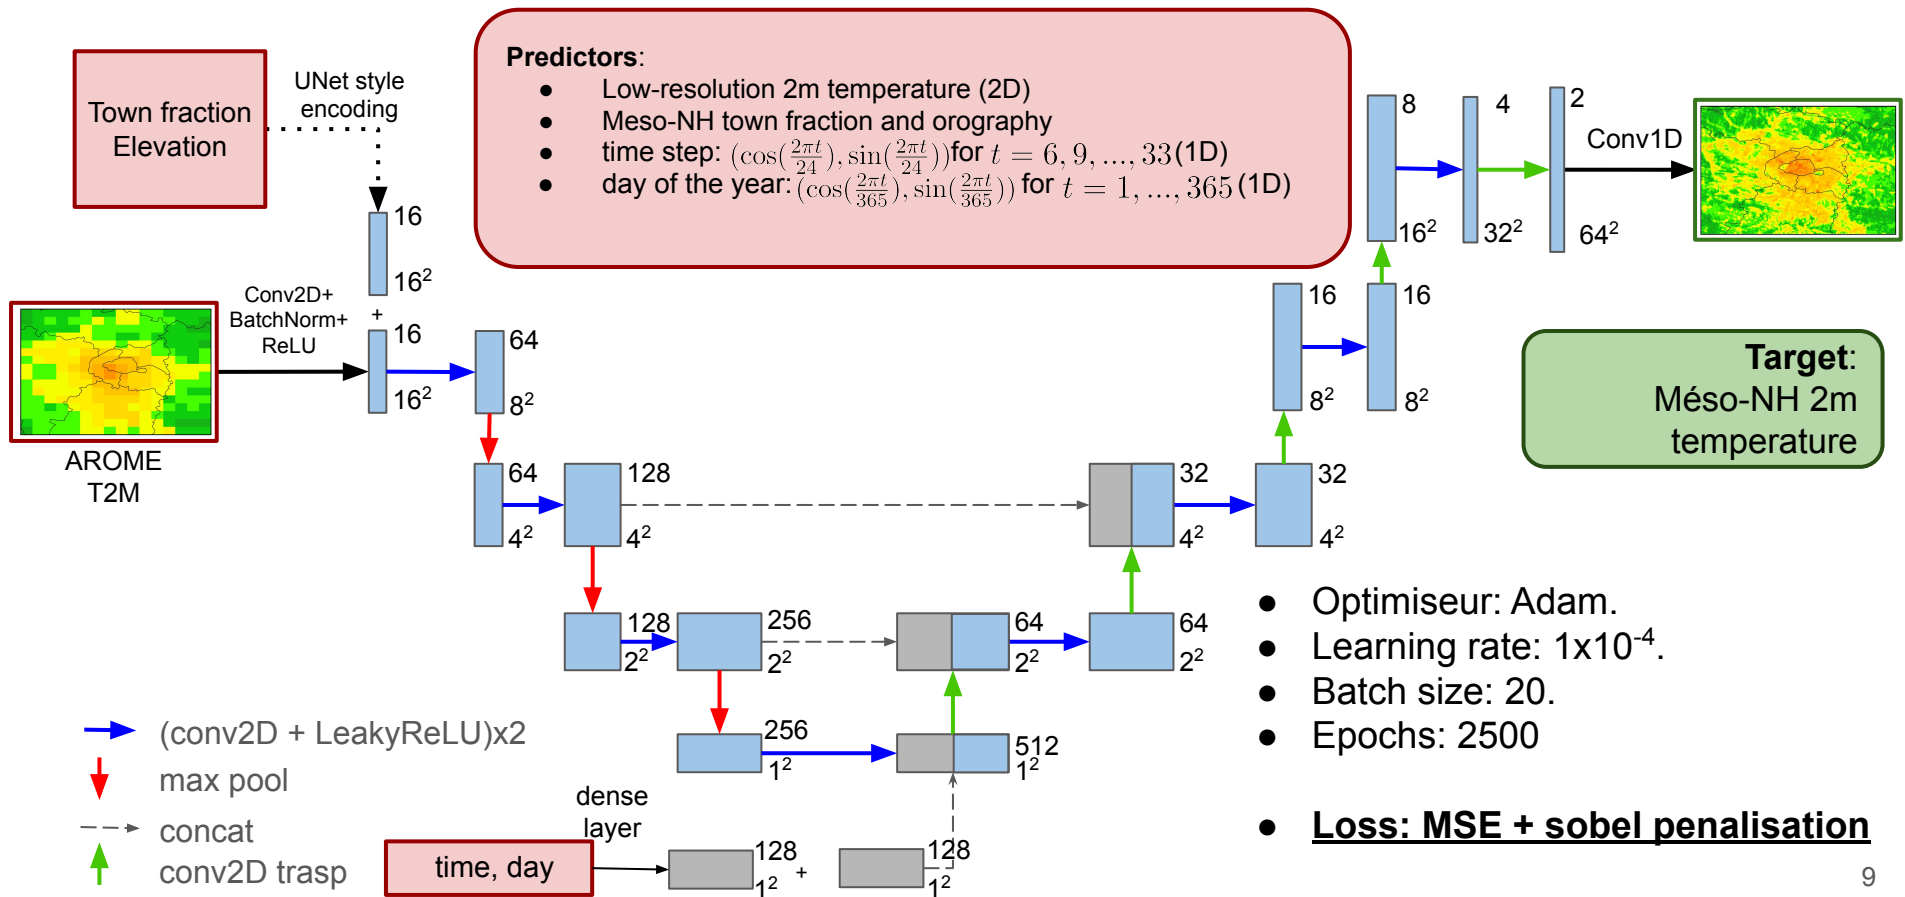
Town fraction
Elevation

UNet style encoding

Predictors:
- Low-resolution 2m temperature (2D)
- Meso-NH town fraction and orography
- time step: $(\cos(\frac{2\pi t}{24}), \sin(\frac{2\pi t}{24}))$ for $t = 6, 9, ..., 33$ (1D)
- day of the year: $(\cos(\frac{2\pi t}{365}), \sin(\frac{2\pi t}{365}))$ for $t = 1, ..., 365$ (1D)

8 $16^2$
4 $32^2$
2 $64^2$
Conv1D

16 $16^2$

Conv2D+ BatchNorm+ ReLU

+

16 $16^2$

64 $8^2$

AROME T2M

16 $8^2$
16 $8^2$

Target: Méso-NH 2m temperature

64 $4^2$
128 $4^2$
32 $4^2$
32 $4^2$

128 $2^2$
256 $2^2$
64 $2^2$
64 $2^2$

256 $1^2$
512 $1^2$

- Optimiseur: Adam.
- Learning rate: 1x10$^{-4}$.
- Batch size: 20.
- Epochs: 2500

- Loss: MSE + sobel penalisation

(conv2D + LeakyReLU)x2
max pool
concat
conv2D trasp

time, day

dense layer

128 $1^2$
+
128 $1^2$

9